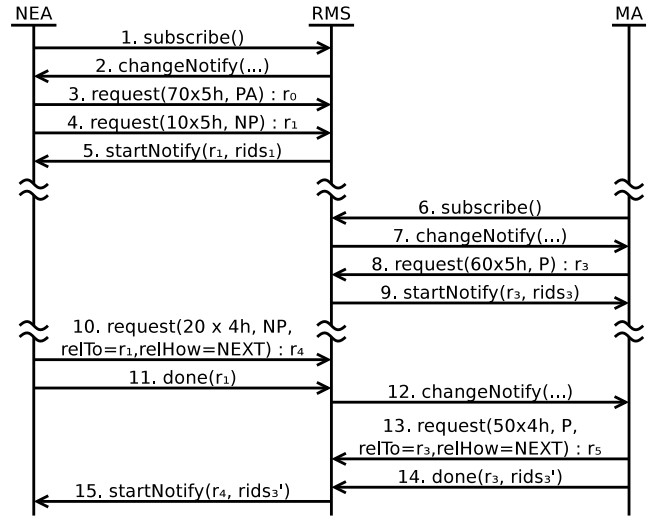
NEA

RMS

MA

1. subscribe()

2. changeNotify(...)

3. request(70x5h, PA) : $r_0$

4. request(10x5h, NP) : $r_1$

5. startNotify($r_1$, rids$_1$)

6. subscribe()

7. changeNotify(...)

8. request(60x5h, P) : $r_3$

9. startNotify($r_3$, rids$_3$)

10. request(20 x 4h, NP, relTo=$r_1$,relHow=NEXT) : $r_4$

11. done($r_1$)

12. changeNotify(...)

13. request(50x4h, P, relTo=$r_3$,relHow=NEXT) : $r_5$

14. done($r_3$, rids$_3$')

15. startNotify($r_4$, rids$_3$')